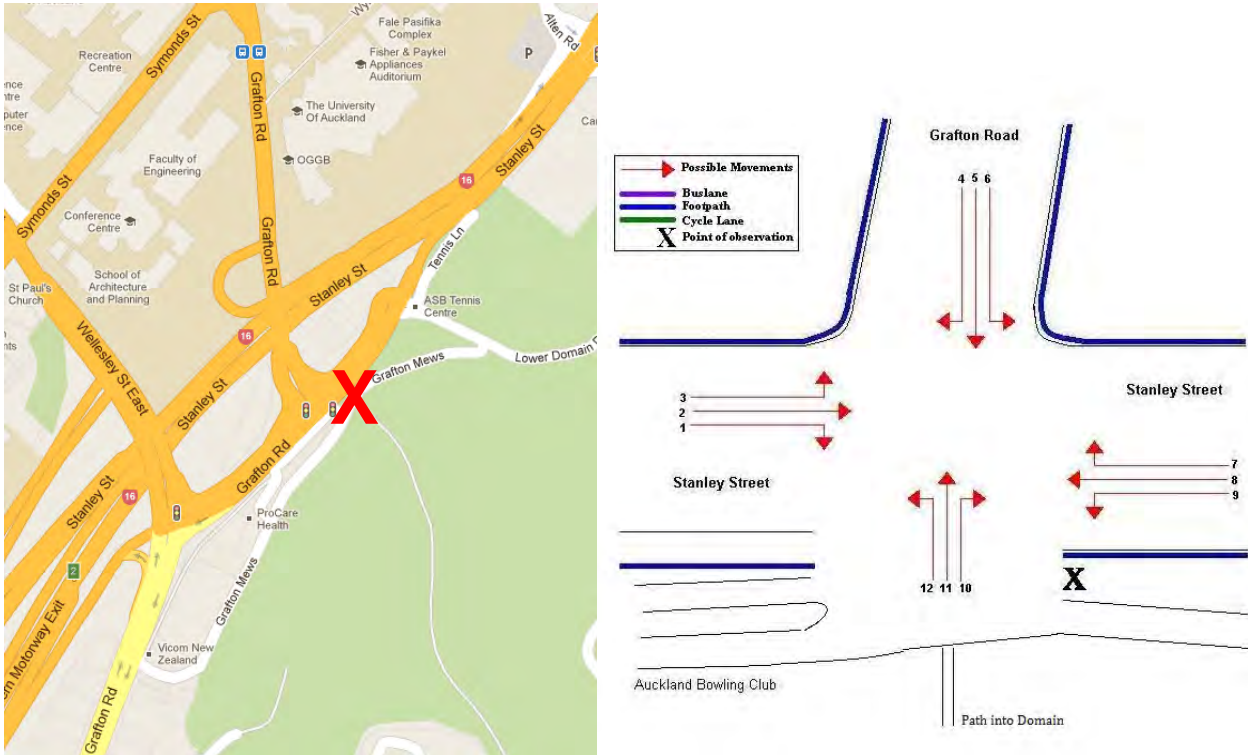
Recreation Centre
Symonds St
Grafton Rd
Fale Pasifika Complex
Fisher & Paykel Appliances Auditorium
Allen Rd
P
The University Of Auckland
OGGB
Faculty of Engineering
Stanley St
16
Conference Centre
Symonds St
Grafton Rd
Tennis Ln
School of Architecture and Planning
St Paul's Church
Wellesley St East
Stanley St
ASB Tennis Centre
16
Lower Domain
Grafton Mews
Stanley St
X
Grafton Rd
Stanley St
16
ProCare Health
2
Grafton Mews
Motorway Exit
Vicom New Zealand
Grafton Rd

Possible Movements
Buslane
Footpath
Cycle Lane
X Point of observation

Grafton Road
4 5 6
3
2
1
Stanley Street
7
8
9
Stanley Street
12 11 10
X
Auckland Bowling Club
Path into Domain